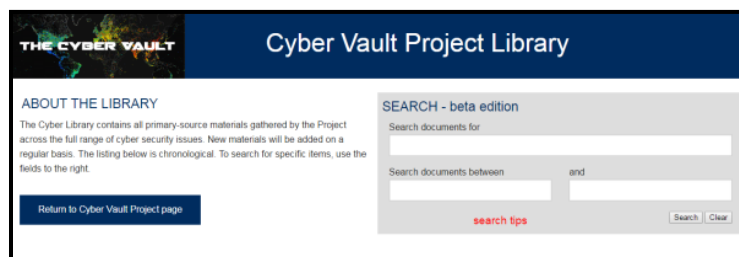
THE CYBER VAULT

Cyber Vault Project Library

ABOUT THE LIBRARY

The Cyber Library contains all primary-source materials gathered by the Project across the full range of cyber security issues. New materials will be added on a regular basis. The listing below is chronological. To search for specific items, use the fields to the right.

Return to Cyber Vault Project page

SEARCH - beta edition

Search documents for

Search documents between

and

search tips

Search

Clear